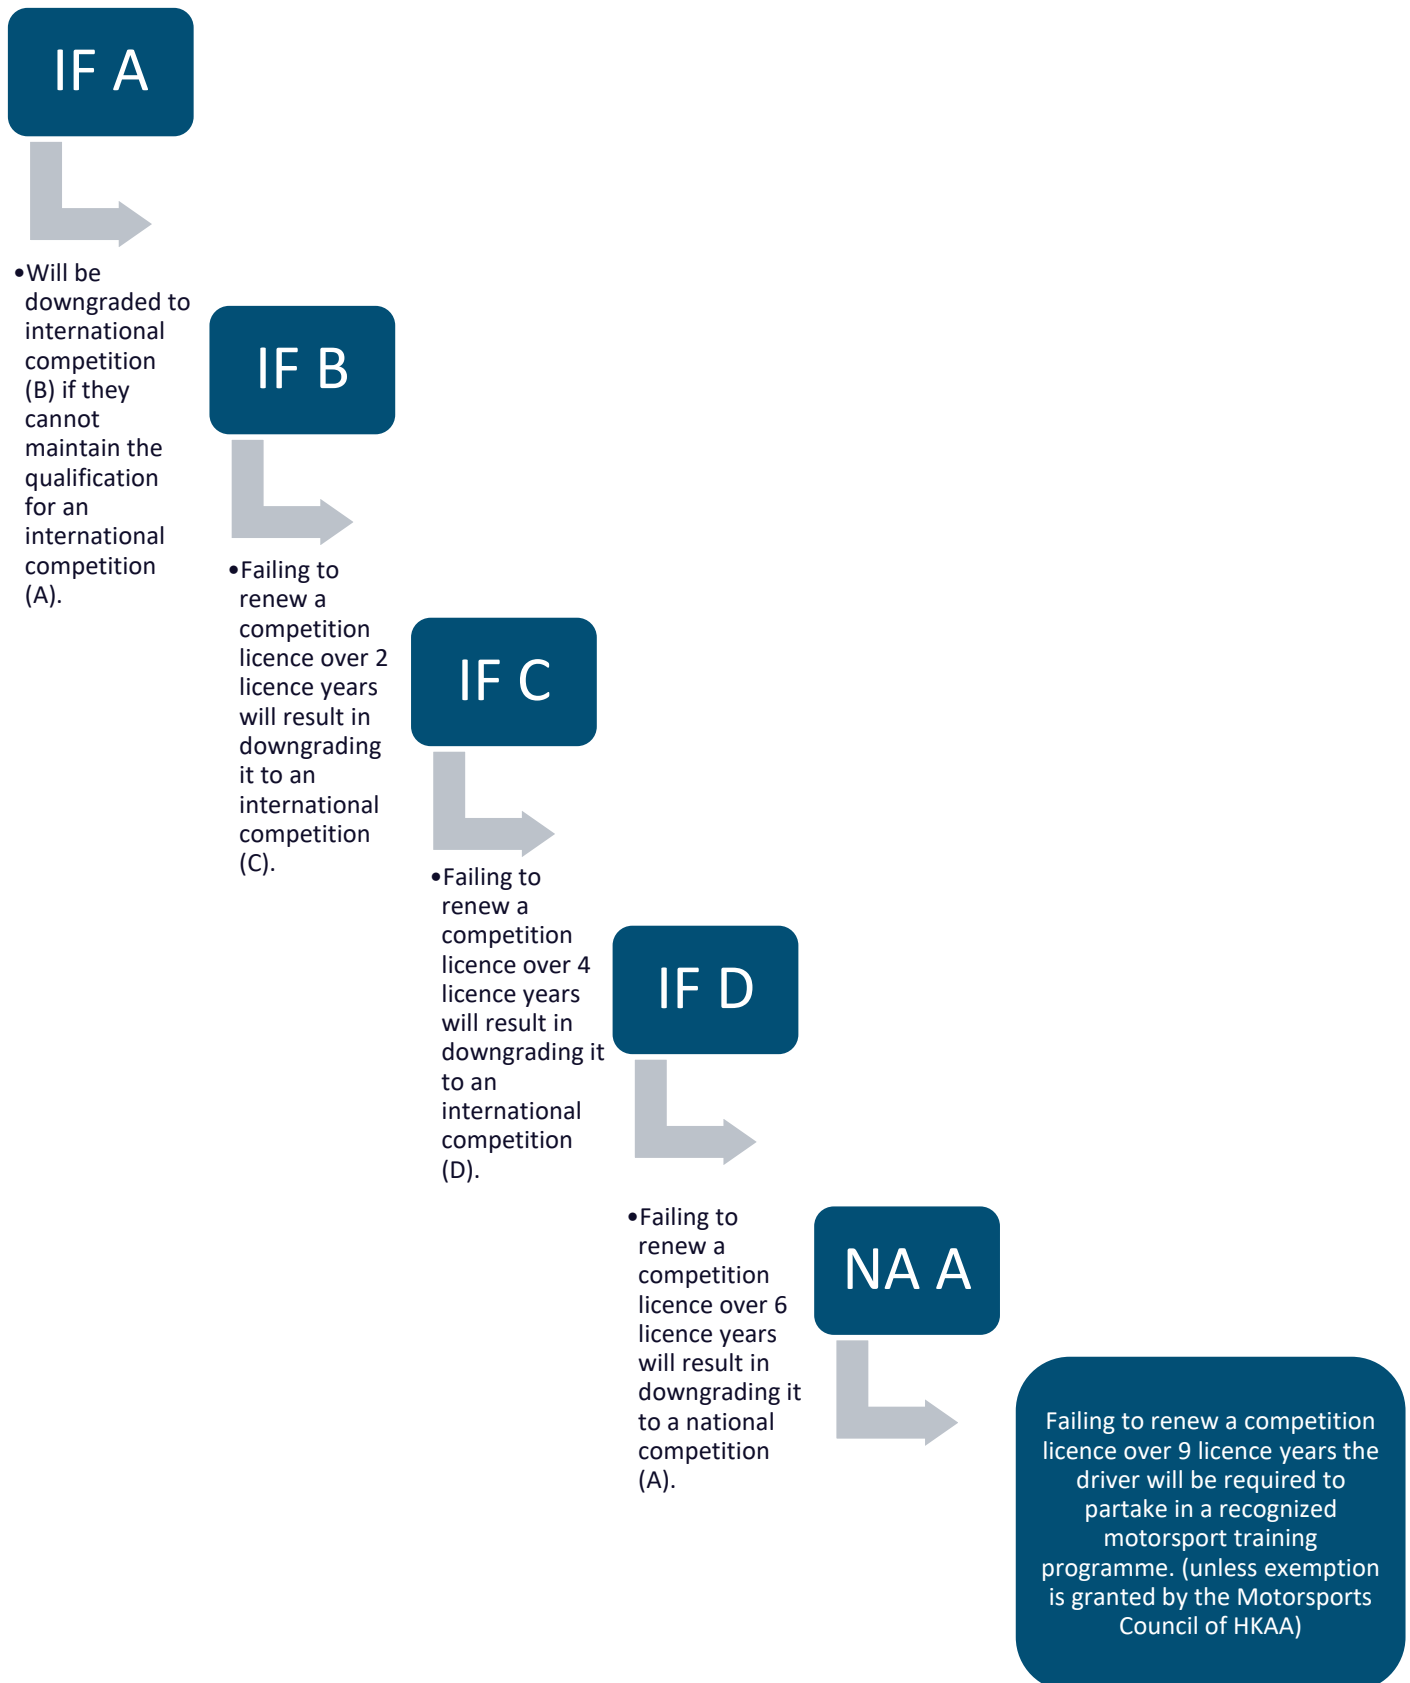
IF A

• Will be downgraded to international competition (B) if they cannot maintain the qualification for an international competition (A).

IF B

• Failing to renew a competition licence over 2 licence years will result in downgrading it to an international competition (C).

IF C

• Failing to renew a competition licence over 4 licence years will result in downgrading it to an international competition (D).

IF D

• Failing to renew a competition licence over 6 licence years will result in downgrading it to a national competition (A).

NA A

Failing to renew a competition licence over 9 licence years the driver will be required to partake in a recognized motorsport training programme. (unless exemption is granted by the Motorsports Council of HKAA)